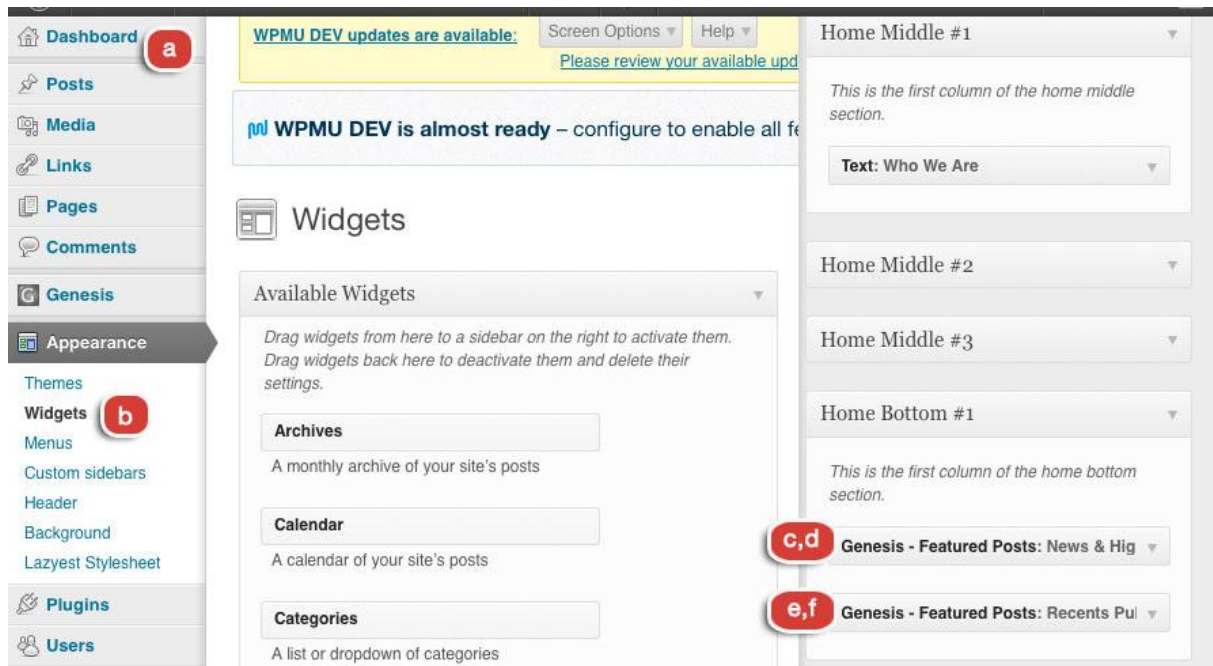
Dashboard a
Posts
Media
Links
Pages
Comments
Genesis
Appearance
Themes
Widgets b
Menus
Custom sidebars
Header
Background
Lazyest Stylesheet
Plugins
Users

WPMU DEV updates are available:
Screen Options ▼
Help ▼
Please review your available upd

WPMU DEV is almost ready – configure to enable all fe

Widgets

Available Widgets

Drag widgets from here to a sidebar on the right to activate them. Drag widgets back here to deactivate them and delete their settings.

Archives
A monthly archive of your site's posts

Calendar
A calendar of your site's posts

Categories
A list or dropdown of categories

Home Middle #1

This is the first column of the home middle section.

Text: Who We Are

Home Middle #2

Home Middle #3

Home Bottom #1

This is the first column of the home bottom section.

c,d Genesis - Featured Posts: News & Hig

e,f Genesis - Featured Posts: Recents Pul